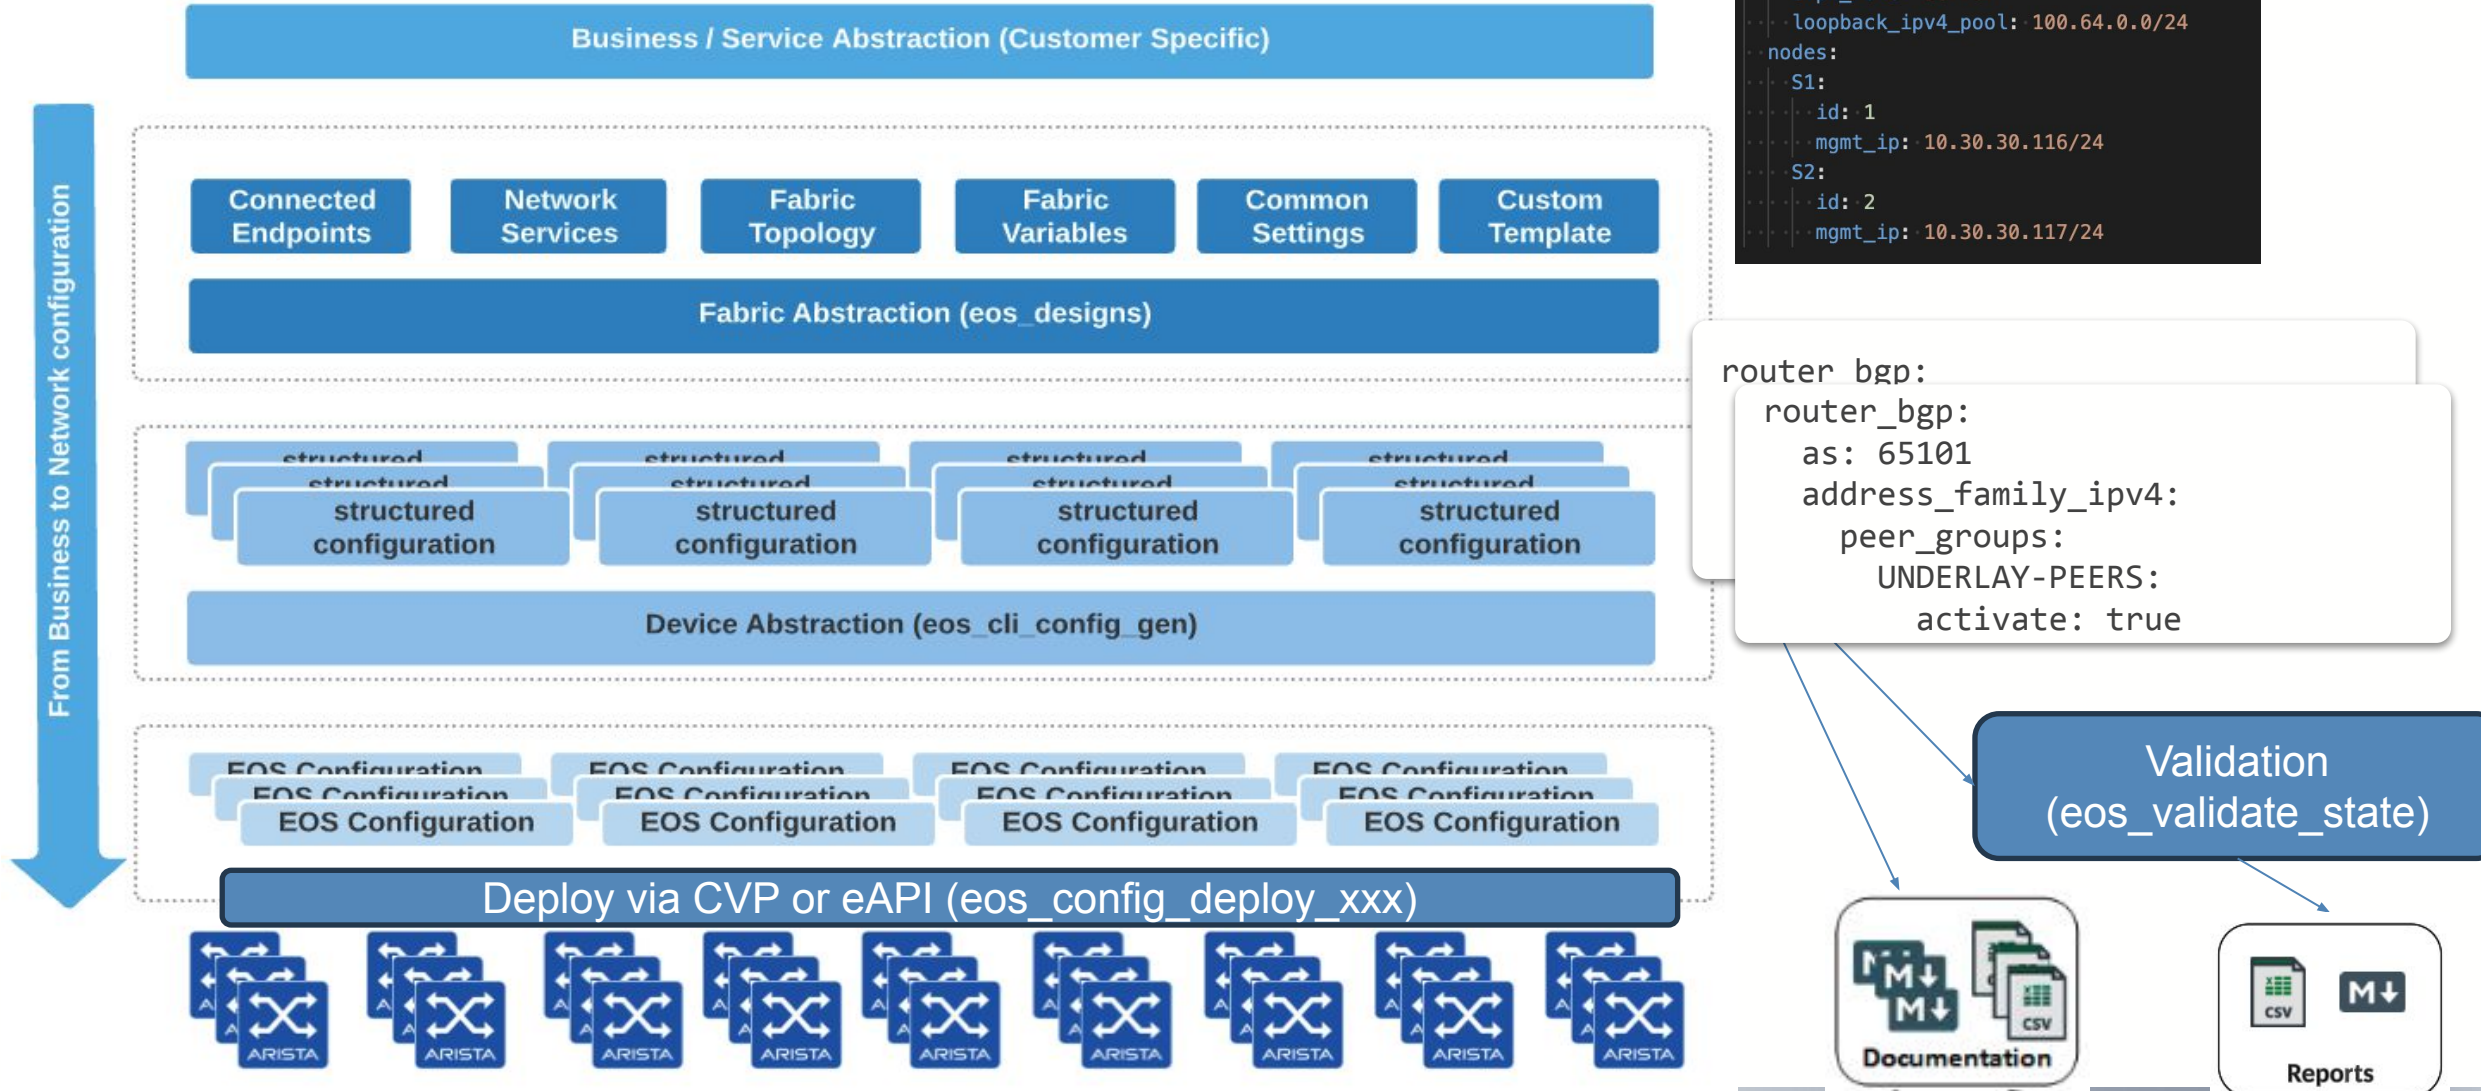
Business / Service Abstraction (Customer Specific)

From Business to Network configuration

Connected Endpoints

Network Services

Fabric Topology

Fabric Variables

Common Settings

Custom Template

Fabric Abstraction (eos_designs)

structured configuration

structured configuration

structured configuration

structured configuration

Device Abstraction (eos_cli_config_gen)

EOS Configuration

EOS Configuration

EOS Configuration

EOS Configuration

Deploy via CVP or eAPI (eos_config_deploy_xxx)

ARISTA ARISTA ARISTA ARISTA ARISTA ARISTA ARISTA ARISTA ARISTA

loopback_ipv4_pool: 100.64.0.0/24
nodes:
S1:
id: 1
mgmt_ip: 10.30.30.116/24
S2:
id: 2
mgmt_ip: 10.30.30.117/24

router_bgp:

router_bgp:
as: 65101
address_family_ipv4:
peer_groups:
UNDERLAY-PEERS:
activate: true

Validation (eos_validate_state)

CSV

Documentation

CSV

Reports